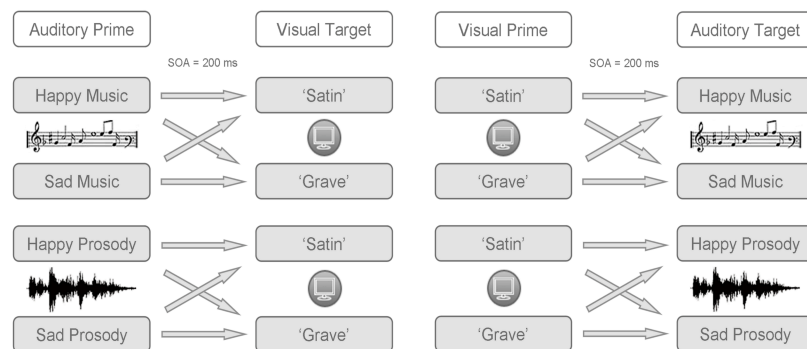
Auditory Prime

Visual Target

SOA = 200 ms

Happy Music

'Satin'

Sad Music

'Grave'

Happy Prosody

'Satin'

Sad Prosody

'Grave'

Visual Prime

Auditory Target

SOA = 200 ms

'Satin'

Happy Music

'Grave'

Sad Music

'Satin'

Happy Prosody

'Grave'

Sad Prosody